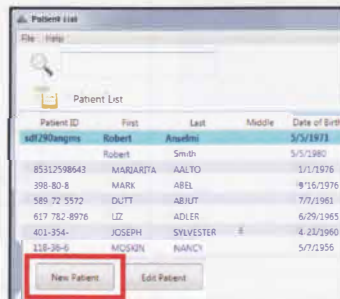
Patient List
File Help

Patient List

| Patient ID | First | Last | Middle | Date of Birth |
|---|---|---|---|---|
| sdf290angms | Robert | Anselmi | | 5/5/1971 |
| | Robert | Smith | | 5/5/1980 |
| 85312598643 | MARJARTTA | AALTO | | 1/1/1976 |
| 398-80-8 | MARK | ABEL | | 9/16/1976 |
| 589 72 5572 | DUTT | ABJUT | | 7/7/1961 |
| 617 782-8976 | LIZ | ADLER | | 6/29/1965 |
| 401-354- | JOSEPH | SYLVESTER | B | 4/21/1960 |
| 118-36-6 | MOSKIN | NANCY | | 5/7/1956 |

New Patient
Edit Patient